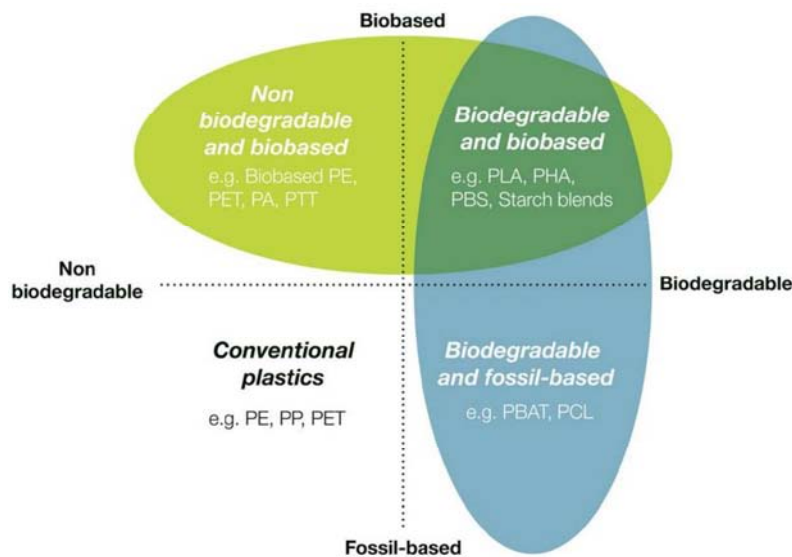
Biobased

Non biodegradable and biobased

e.g. Biobased PE, PET, PA, PTT

Biodegradable and biobased

e.g. PLA, PHA, PBS, Starch blends

Non biodegradable

Biodegradable

Conventional plastics

e.g. PE, PP, PET

Biodegradable and fossil-based

e.g. PBAT, PCL

Fossil-based